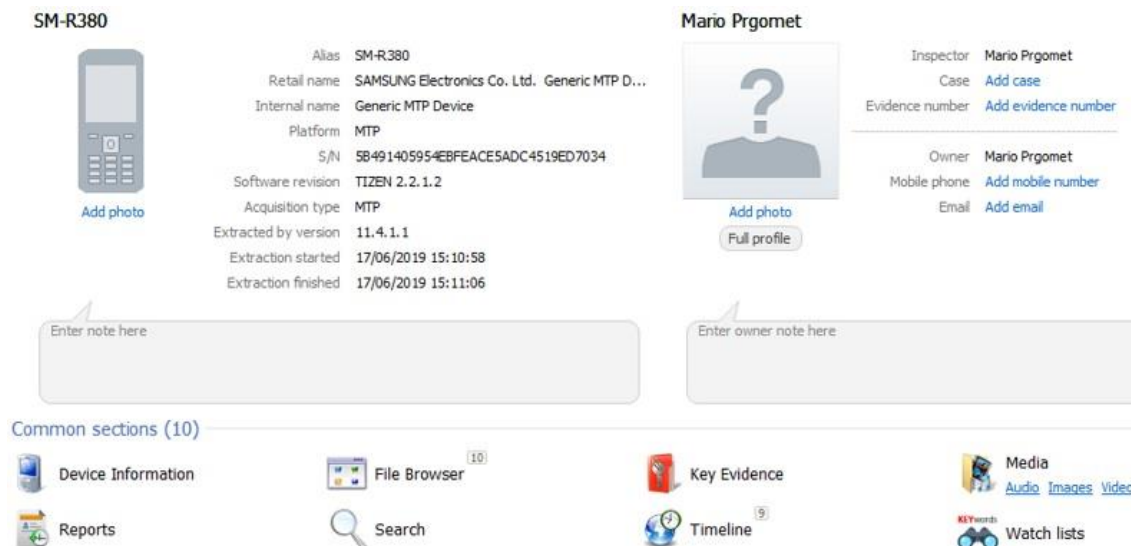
SM-R380

Add photo

| | |
|---|---|
| Alias | SM-R380 |
| Retail name | SAMSUNG Electronics Co. Ltd. Generic MTP D... |
| Internal name | Generic MTP Device |
| Platform | MTP |
| S/N | 5B491405954EBFEACE5ADC4519ED7034 |
| Software revision | TIZEN 2.2.1.2 |
| Acquisition type | MTP |
| Extracted by version | 11.4.1.1 |
| Extraction started | 17/06/2019 15:10:58 |
| Extraction finished | 17/06/2019 15:11:06 |

Enter note here

Mario Prgomet

Add photo

Full profile

| | |
|---|---|
| Inspector | Mario Prgomet |
| Case | Add case |
| Evidence number | Add evidence number |
| Owner | Mario Prgomet |
| Mobile phone | Add mobile number |
| Email | Add email |

Enter owner note here

Common sections (10)

Device Information

File Browser 10

Key Evidence

Media
Audio Images Vide

Reports

Search

Timeline 9

KEYwords
Watch lists